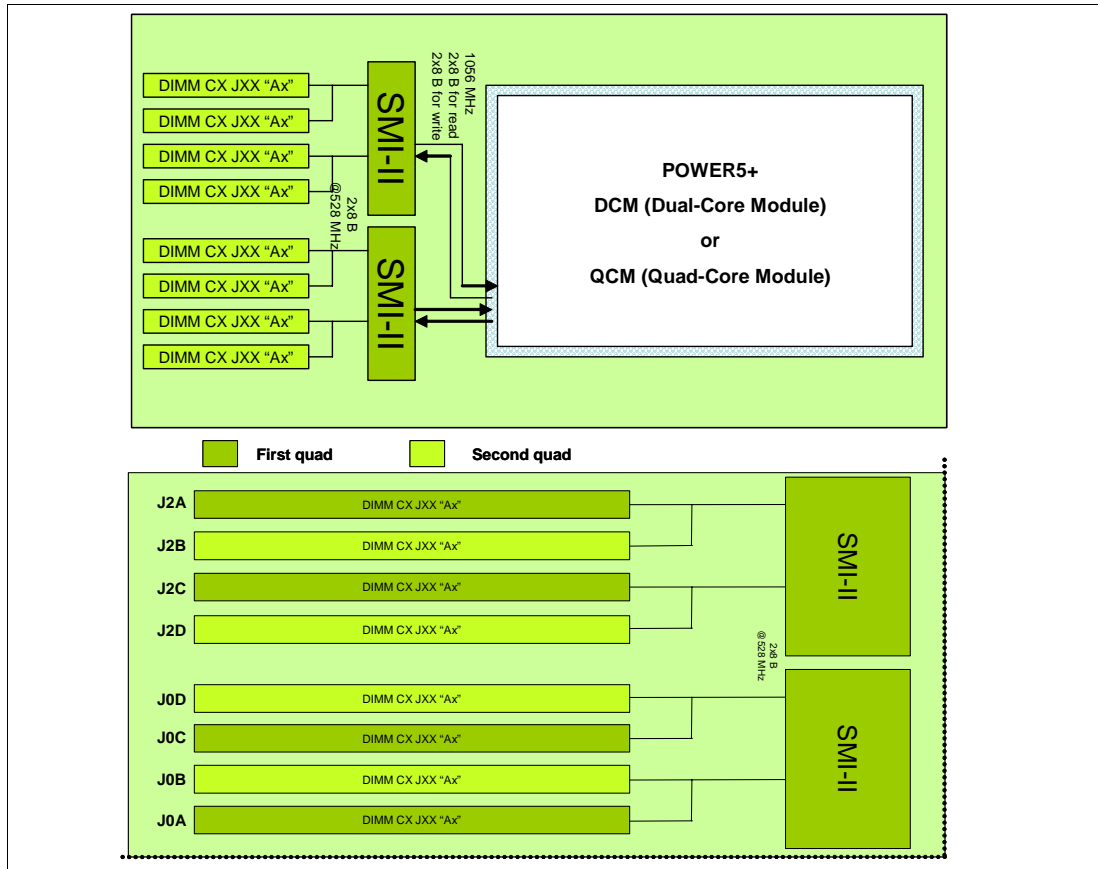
DIMM CX JXX "Ax"
DIMM CX JXX "Ax"
DIMM CX JXX "Ax"
DIMM CX JXX "Ax"
DIMM CX JXX "Ax"
DIMM CX JXX "Ax"
DIMM CX JXX "Ax"
DIMM CX JXX "Ax"

SMI-II

1056 MHz
2x8 B for read
2x8 B for write

2x8 B
@528 MHz

SMI-II

POWER5+
DCM (Dual-Core Module)
or
QCM (Quad-Core Module)

First quad
Second quad

J2A DIMM CX JXX "Ax"
J2B DIMM CX JXX "Ax"
J2C DIMM CX JXX "Ax"
J2D DIMM CX JXX "Ax"

J0D DIMM CX JXX "Ax"
J0C DIMM CX JXX "Ax"
J0B DIMM CX JXX "Ax"
J0A DIMM CX JXX "Ax"

SMI-II

2x8 B
@528 MHz

SMI-II